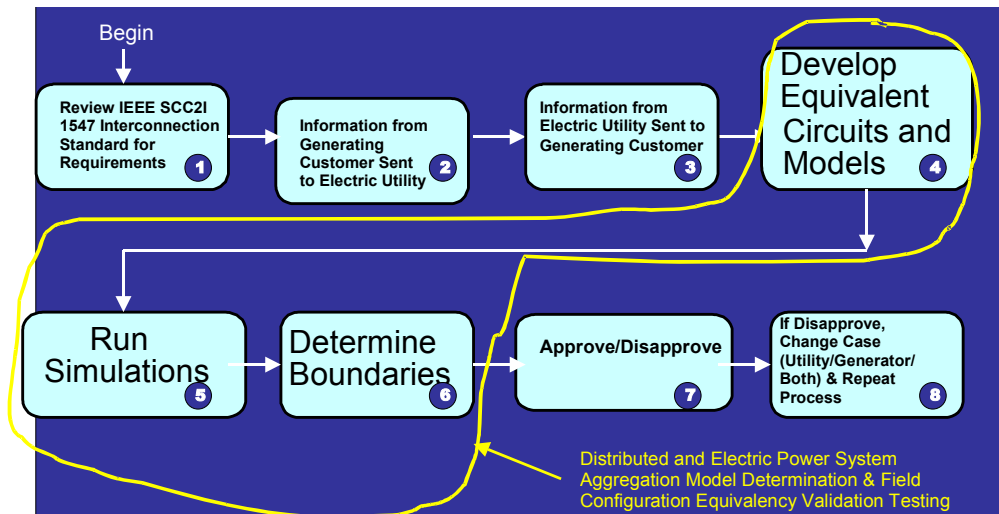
Begin

Review IEEE SCC2I 1547 Interconnection Standard for Requirements 1

Information from Generating Customer Sent to Electric Utility 2

Information from Electric Utility Sent to Generating Customer 3

Develop Equivalent Circuits and Models 4

Run Simulations 5

Determine Boundaries 6

Approve/Disapprove 7

If Disapprove, Change Case (Utility/Generator/ Both) & Repeat Process 8

Distributed and Electric Power System Aggregation Model Determination & Field Configuration Equivalency Validation Testing